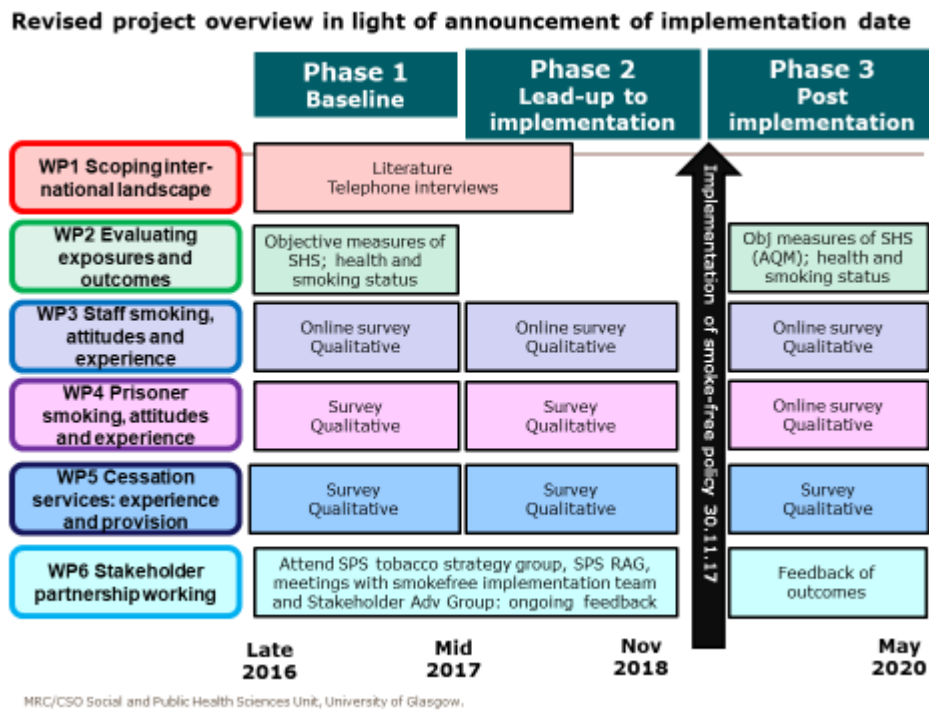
Revised project overview in light of announcement of implementation date

| | Phase 1 Baseline | Phase 2 Lead-up to implementation | | Phase 3 Post implementation |
|---|---|---|---|---|
| WP1 Scoping international landscape | Literature Telephone interviews | | | |
| WP2 Evaluating exposures and outcomes | Objective measures of SHS; health and smoking status | | | Obj measures of SHS (AQM); health and smoking status |
| WP3 Staff smoking, attitudes and experience | Online survey Qualitative | Online survey Qualitative | | Online survey Qualitative |
| WP4 Prisoner smoking, attitudes and experience | Survey Qualitative | Survey Qualitative | | Online survey Qualitative |
| WP5 Cessation services: experience and provision | Survey Qualitative | Survey Qualitative | | Survey Qualitative |
| WP6 Stakeholder partnership working | Attend SPS tobacco strategy group, SPS RAG, meetings with smokefree implementation team and Stakeholder Adv Group: ongoing feedback | | | Feedback of outcomes |

Implementation of smoke-free policy 30.11.17

Late 2016 Mid 2017 Nov 2018 May 2020

MRC/CSO Social and Public Health Sciences Unit, University of Glasgow.